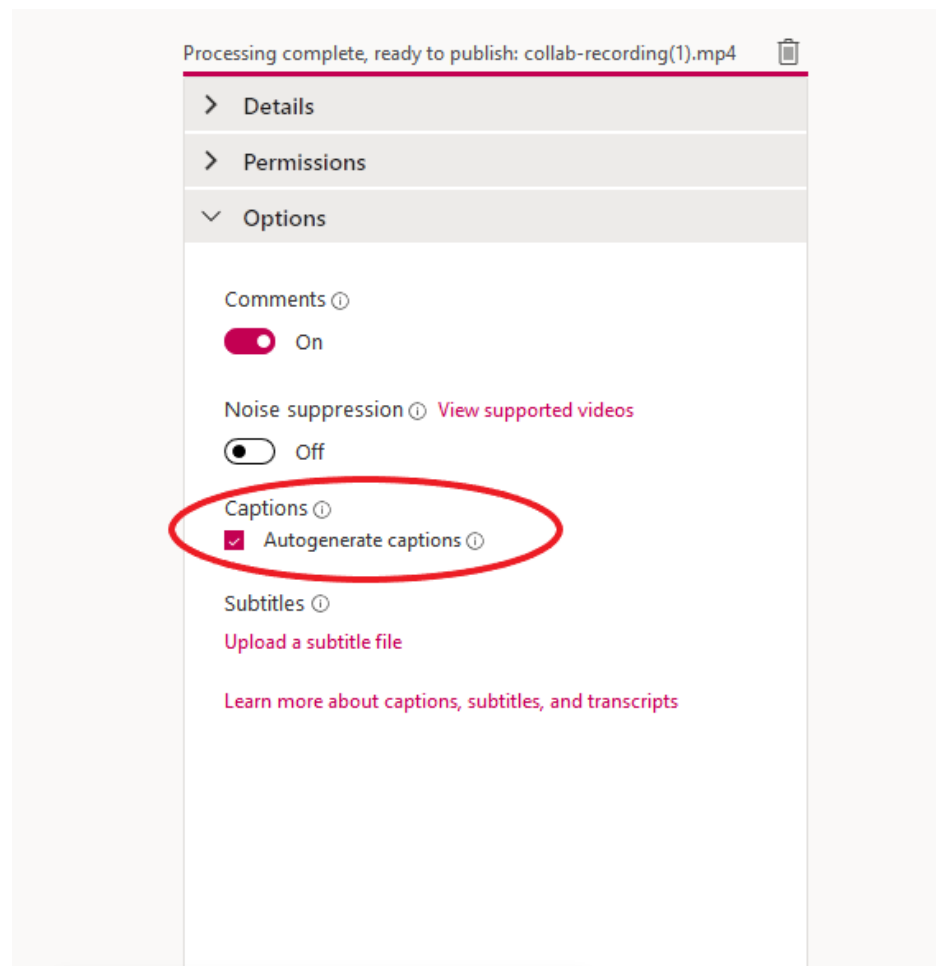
Processing complete, ready to publish: collab-recording(1).mp4

Details

Permissions

Options

Comments

On

Noise suppression View supported videos

Off

Captions

Autogenerate captions

Subtitles

Upload a subtitle file

Learn more about captions, subtitles, and transcripts